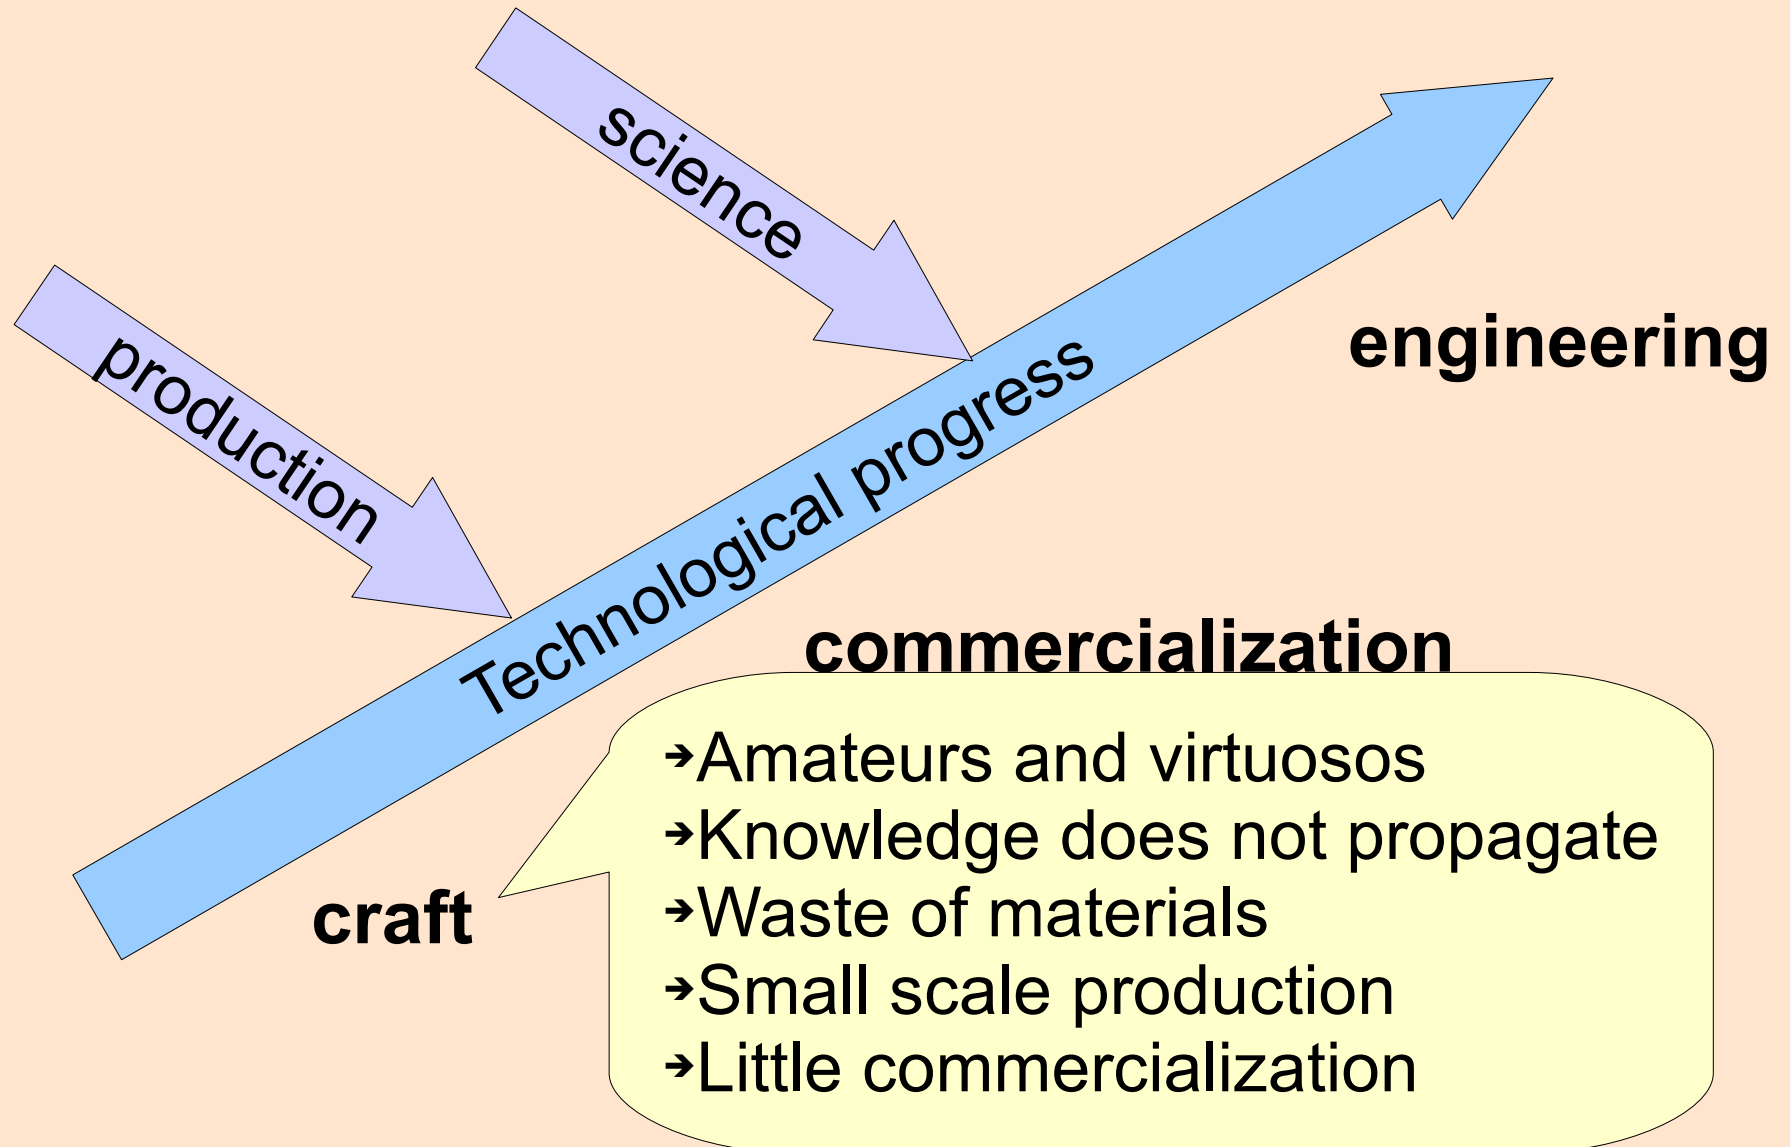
science

production

Technological progress

engineering

commercialization

craft

➔Amateurs and virtuosos
➔Knowledge does not propagate
➔Waste of materials
➔Small scale production
➔Little commercialization